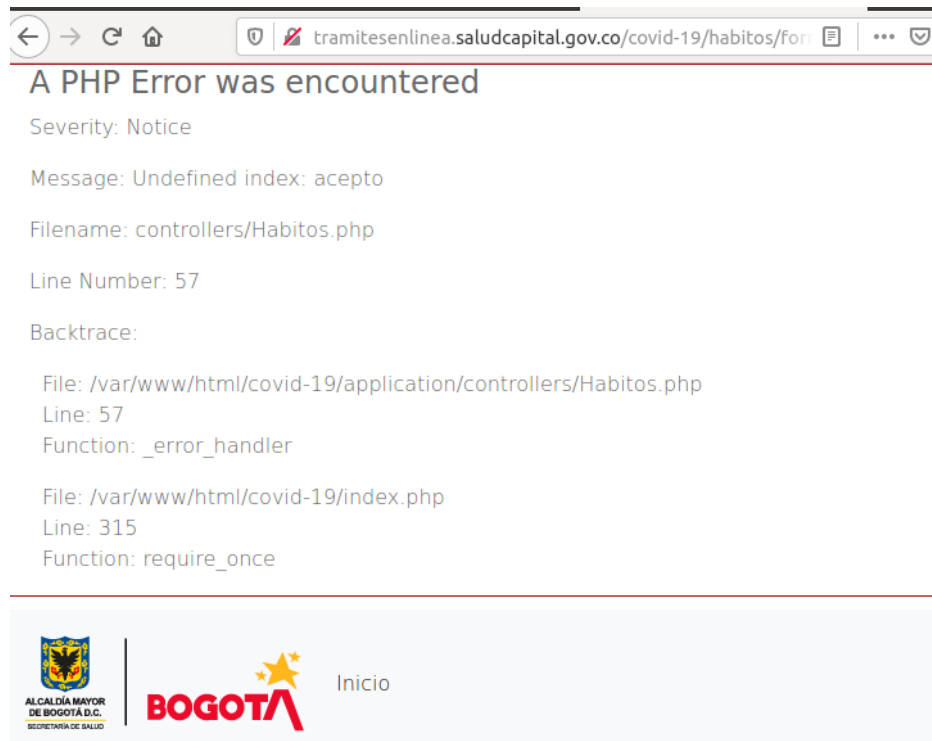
tramitesenlinea.saludcapital.gov.co/covid-19/habitos/for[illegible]

A PHP Error was encountered

Severity: Notice

Message: Undefined index: acepto

Filename: controllers/Habitos.php

Line Number: 57

Backtrace:

File: /var/www/html/covid-19/application/controllers/Habitos.php
Line: 57
Function: _error_handler

File: /var/www/html/covid-19/index.php
Line: 315
Function: require_once

ALCALDÍA MAYOR DE BOGOTÁ D.C.
SECRETARÍA DE SALUD

BOGOTA

Inicio